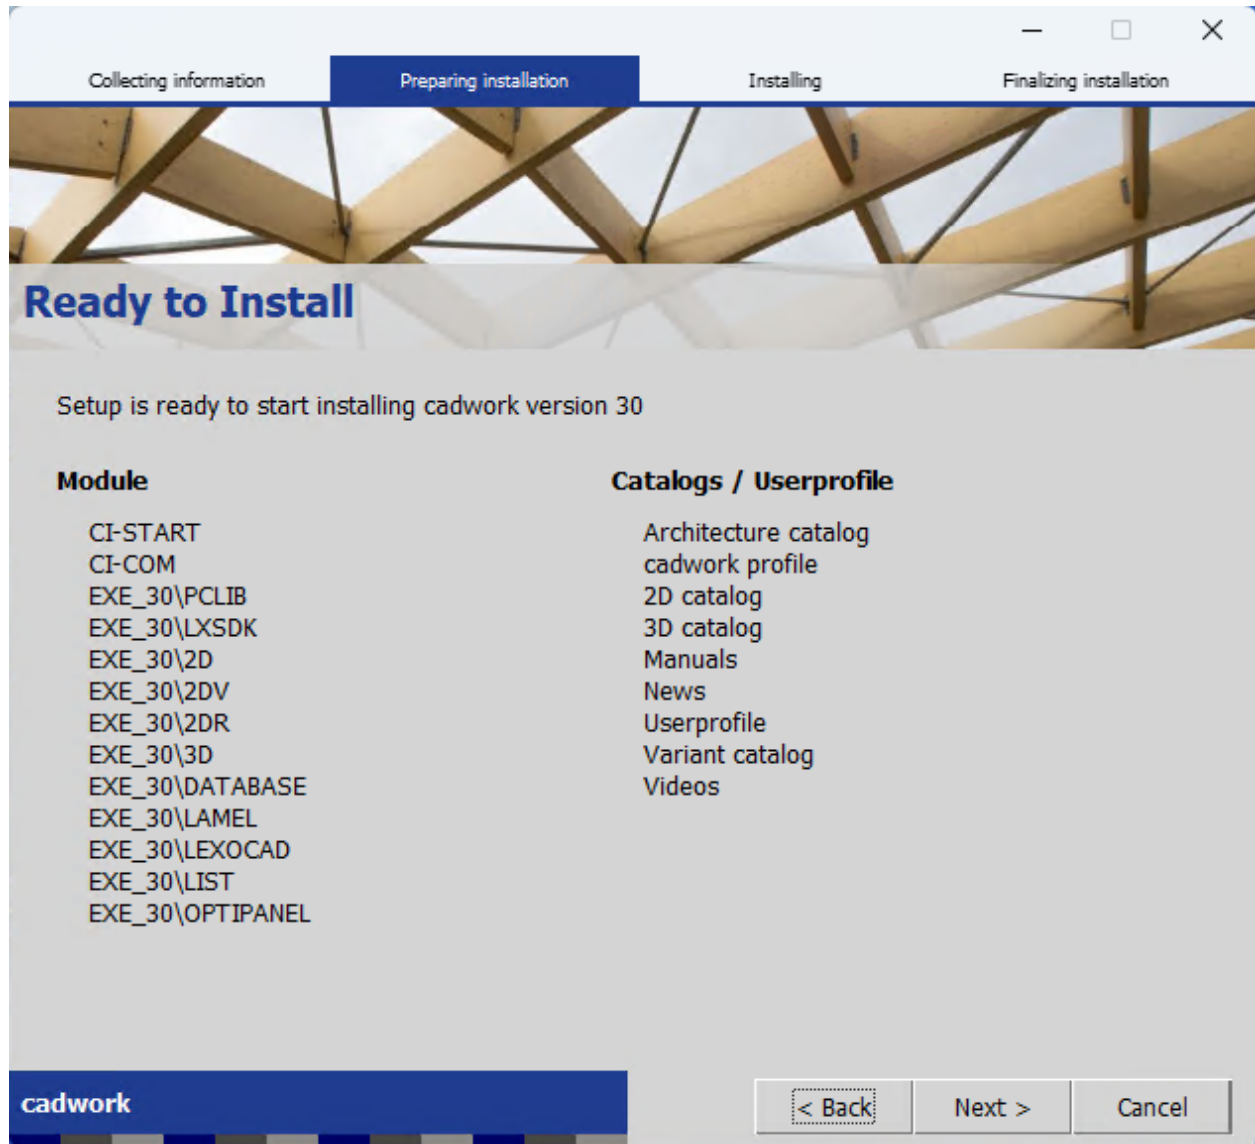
Collecting information
Preparing installation
Installing
Finalizing installation

Ready to Install

Setup is ready to start installing cadwork version 30

Module

CI-START
CI-COM
EXE_30\PCLIB
EXE_30\LXSDK
EXE_30\2D
EXE_30\2DV
EXE_30\2DR
EXE_30\3D
EXE_30\DATABASE
EXE_30\LAMEL
EXE_30\LEXOCAD
EXE_30\LIST
EXE_30\OPTIPANEL

Catalogs / Userprofile

Architecture catalog
cadwork profile
2D catalog
3D catalog
Manuals
News
Userprofile
Variant catalog
Videos

cadwork

< Back
Next >
Cancel